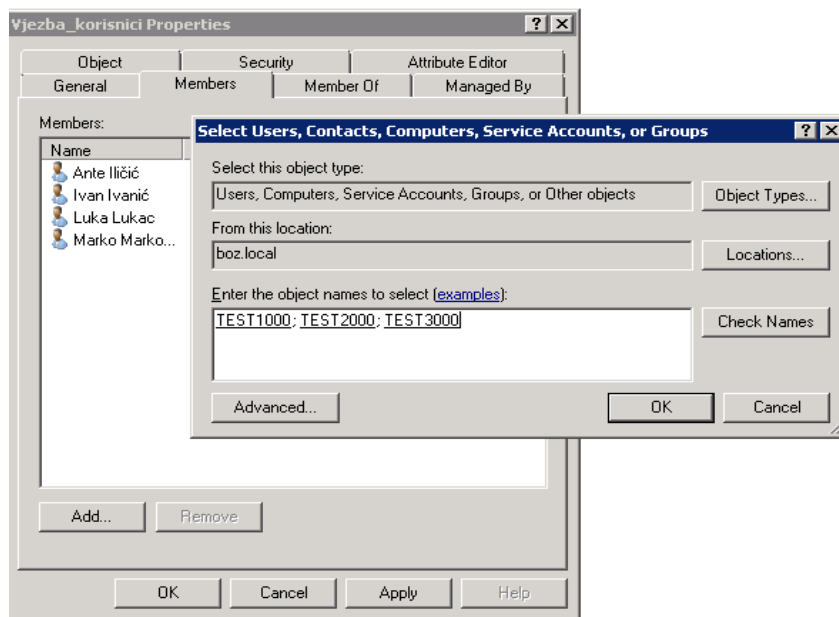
Vjezba_korisnici Properties ? X

Object | Security | Attribute Editor
General | Members | Member Of | Managed By

Members:

Name
Ante Iličić
Ivan Ivanić
Luka Lukac
Marko Marko...

Add... Remove

OK Cancel Apply Help

Select Users, Contacts, Computers, Service Accounts, or Groups ? X

Select this object type:
Users, Computers, Service Accounts, Groups, or Other objects
Object Types...

From this location:
boz.local
Locations...

Enter the object names to select (examples):
TEST1000; TEST2000; TEST3000
Check Names

Advanced... OK Cancel